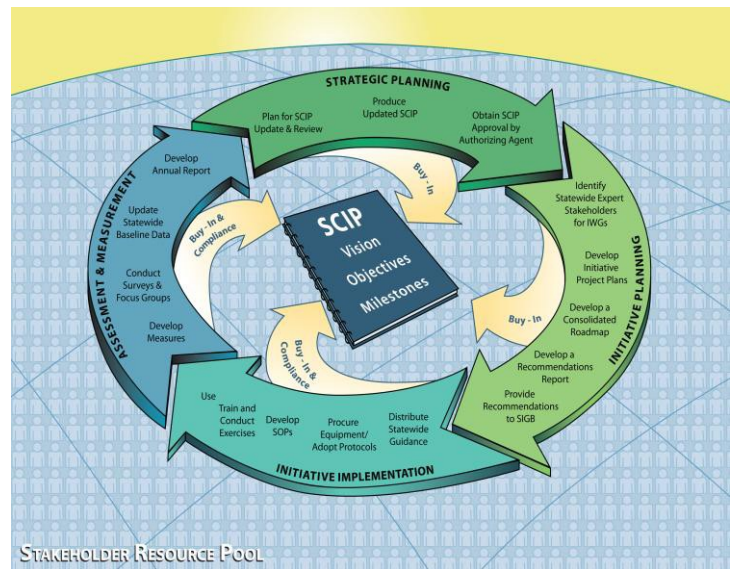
STRATEGIC PLANNING

Plan for SCIP Update & Review

Produce Updated SCIP

Obtain SCIP Approval by Authorizing Agent

Buy - In

INITIATIVE PLANNING

Identify Statewide Expert Stakeholders for IWGs

Develop Initiative Project Plans

Develop a Consolidated Roadmap

Buy - In

Develop a Recommendations Report

Provide Recommendations to SIGB

INITIATIVE IMPLEMENTATION

Distribute Statewide Guidance

Procure Equipment/ Adopt Protocols

Develop SOPs

Train and Conduct Exercises

Use

Buy - In & Compliance

ASSESSMENT & MEASUREMENT

Develop Annual Report

Update Statewide Baseline Data

Conduct Surveys & Focus Groups

Develop Measures

Buy - In & Compliance

SCIP
Vision
Objectives
Milestones

STAKEHOLDER RESOURCE POOL